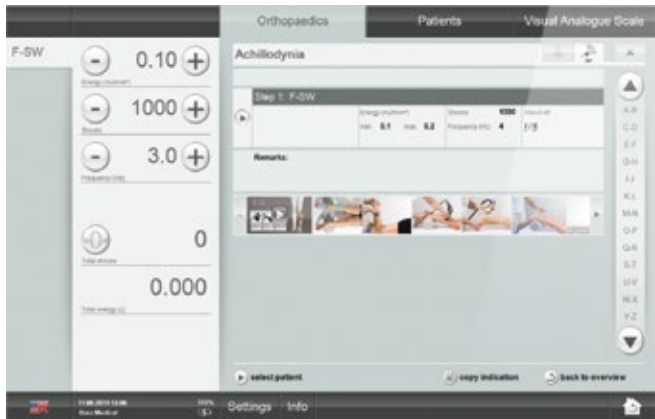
Orthopaedics
Patients
Visual Analogue Scale

F-SW

0.10
Energy (mJ/mm²)

1000
Shocks

3.0
Frequency (Hz)

0
Total shocks

0.000
Total energy (J)

Achillodynia

Step 1: F-SW
Energy (mJ/mm²)
min 0.1 max 0.2
Shocks 1000
Frequency (Hz) 4
Handpiece
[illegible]

Remarks:

A-B
C-D
E-F
G-H
I-J
K-L
M-N
O-P
Q-R
S-T
U-V
W-X
Y-Z

select patient
copy indication
back to overview

11.06.2015 13:06
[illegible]
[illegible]
Settings
Info